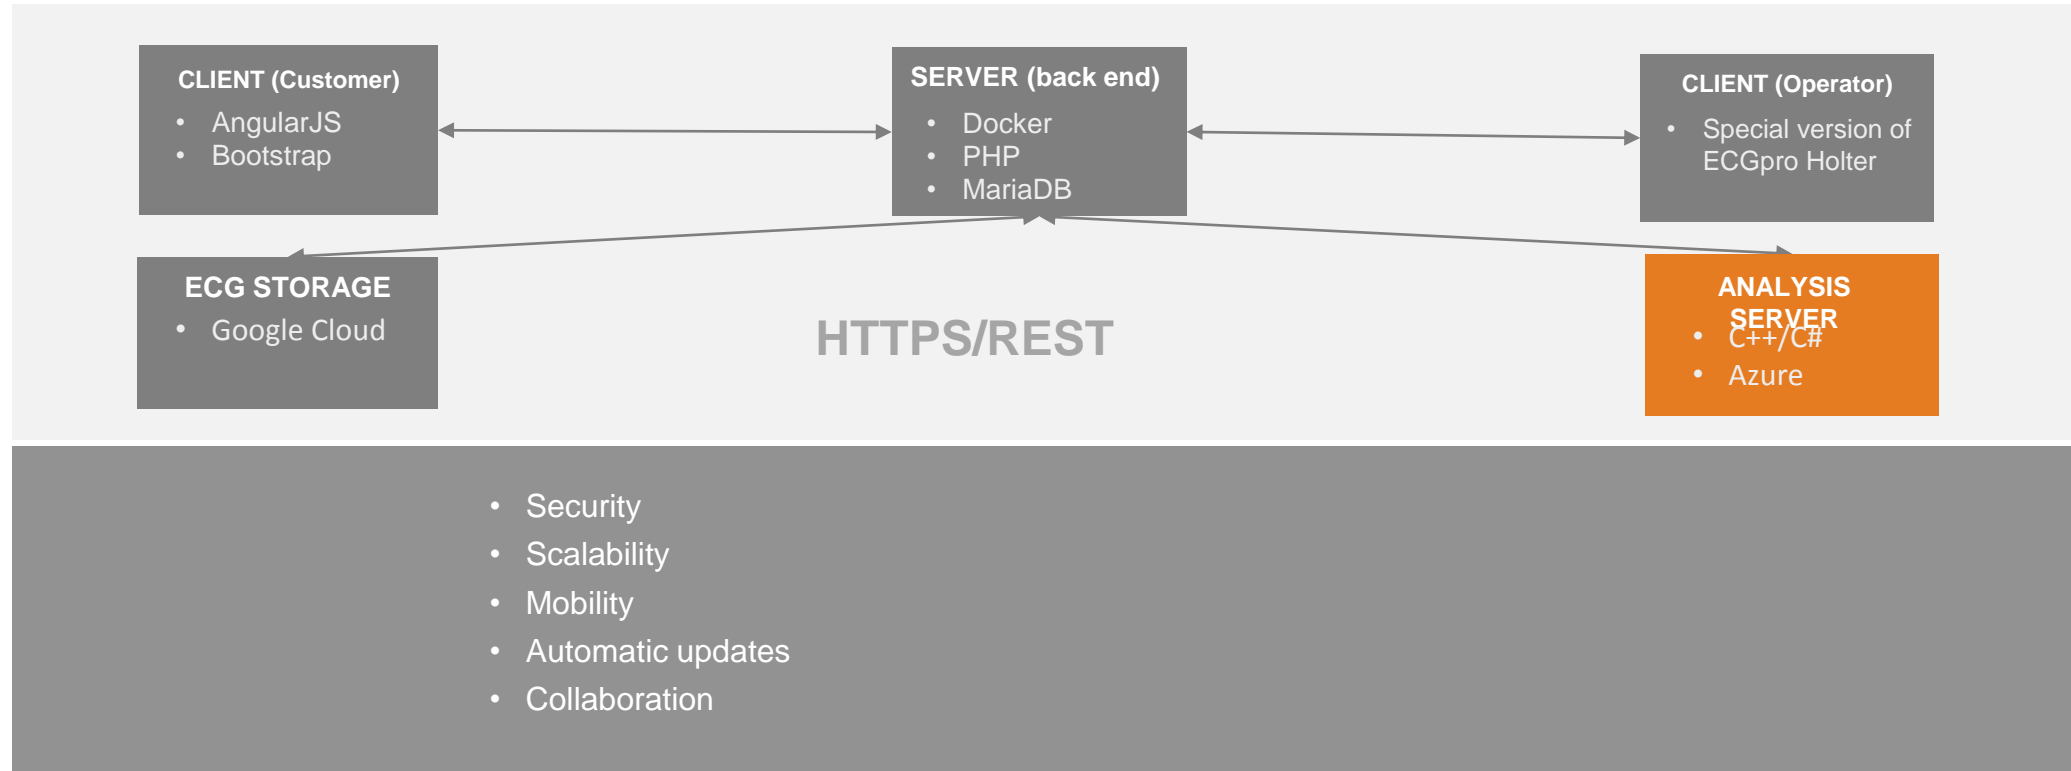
CLIENT (Customer)
- AngularJS
- Bootstrap

SERVER (back end)
- Docker
- PHP
- MariaDB

CLIENT (Operator)
- Special version of ECGpro Holter

ECG STORAGE
- Google Cloud

HTTPS/REST

ANALYSIS SERVER
- C++/C#
- Azure

- Security
- Scalability
- Mobility
- Automatic updates
- Collaboration